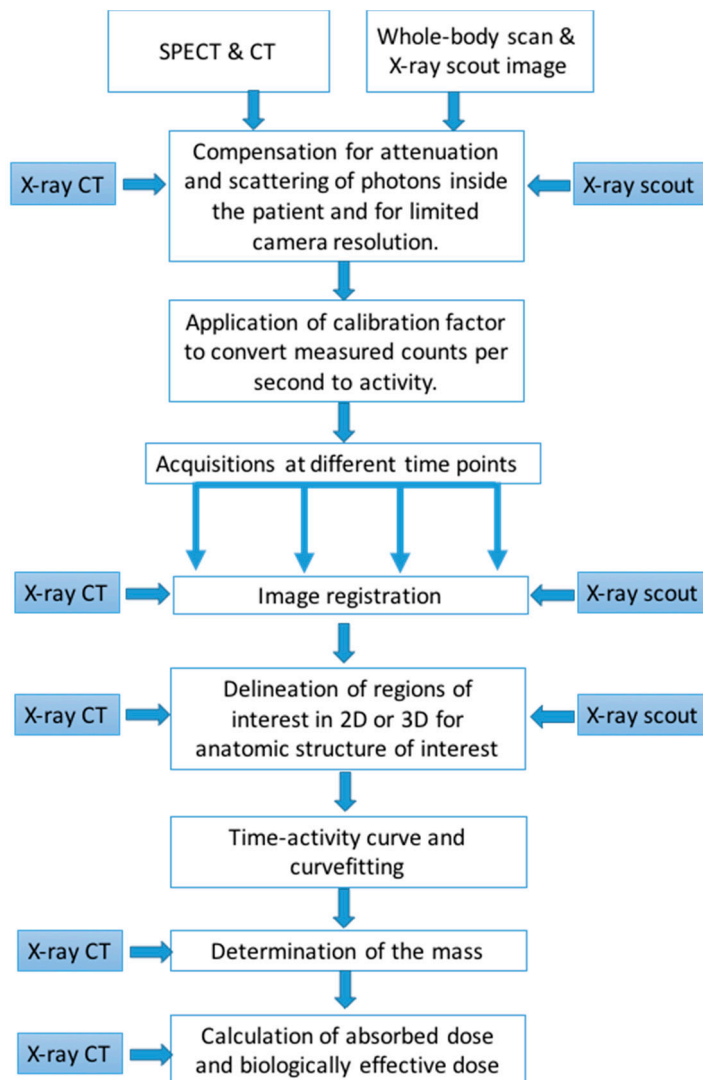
SPECT & CT

Whole-body scan & X-ray scout image

X-ray CT

Compensation for attenuation and scattering of photons inside the patient and for limited camera resolution.

X-ray scout

Application of calibration factor to convert measured counts per second to activity.

Acquisitions at different time points

X-ray CT

Image registration

X-ray scout

X-ray CT

Delineation of regions of interest in 2D or 3D for anatomic structure of interest

X-ray scout

Time-activity curve and curvefitting

X-ray CT

Determination of the mass

X-ray CT

Calculation of absorbed dose and biologically effective dose